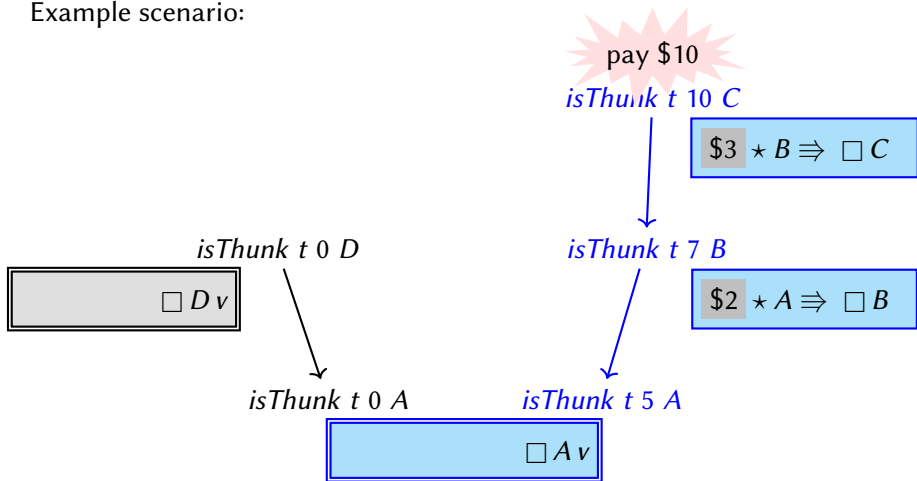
Example scenario:

pay \$10

*isThunk t* 10 *C*

\$3 $\star B \Rrightarrow \square C$

*isThunk t* 0 *D*

*isThunk t* 7 *B*

$\square D\ v$

\$2 $\star A \Rrightarrow \square B$

*isThunk t* 0 *A*

*isThunk t* 5 *A*

$\square A\ v$